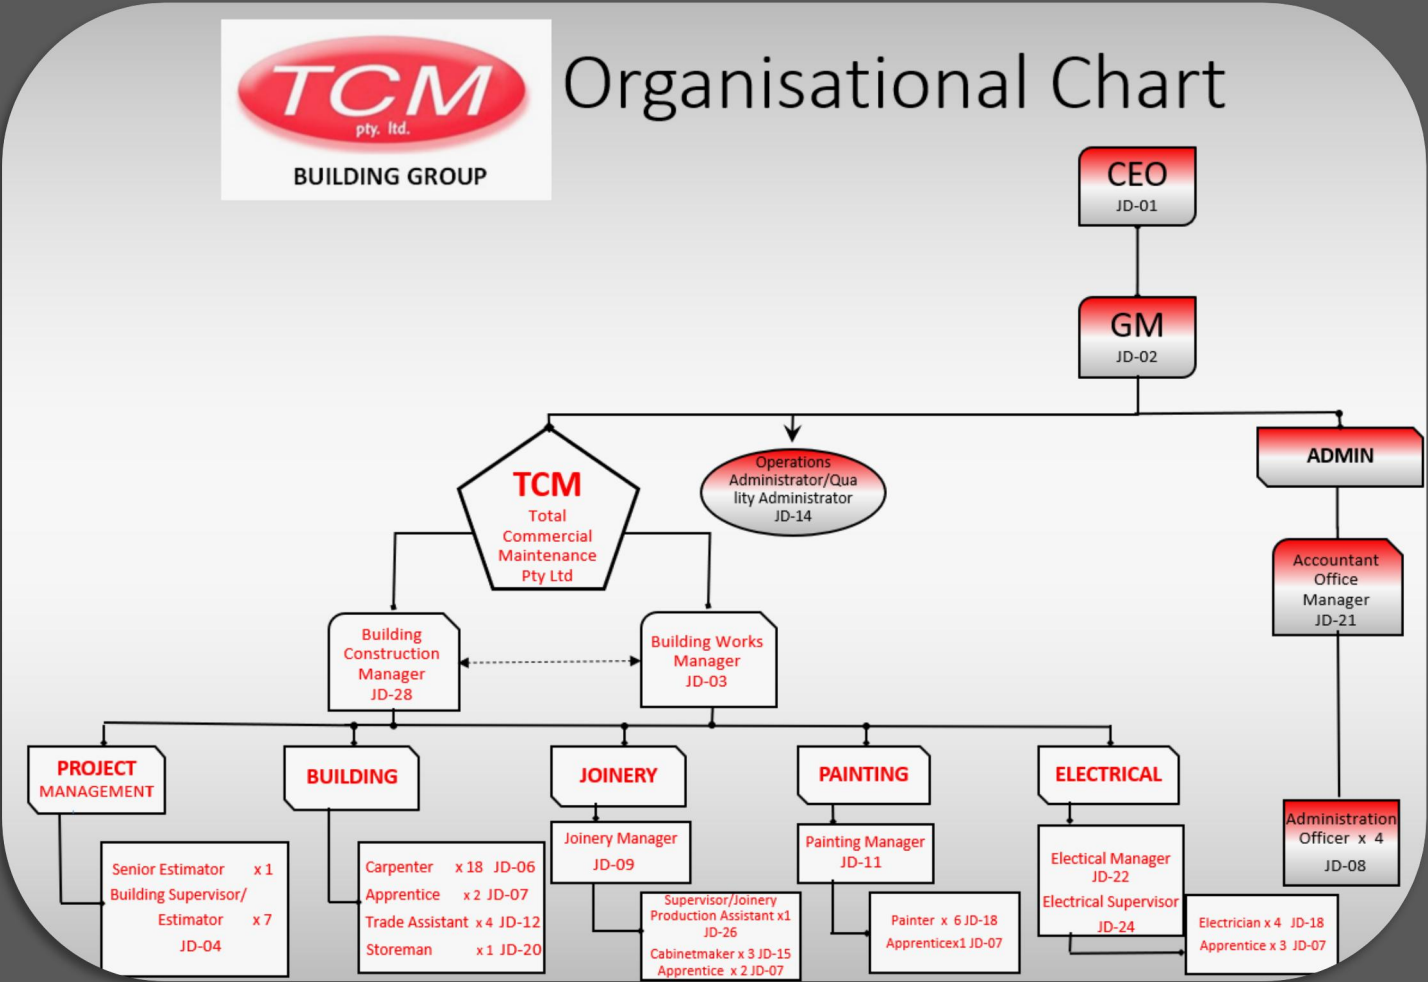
TCM
pty. ltd.
BUILDING GROUP

Organisational Chart

CEO
JD-01

GM
JD-02

TCM
Total Commercial Maintenance Pty Ltd

Operations Administrator/Quality Administrator
JD-14

ADMIN

Accountant Office Manager
JD-21

Building Construction Manager
JD-28

Building Works Manager
JD-03

PROJECT MANAGEMENT

Senior Estimator x 1
Building Supervisor/ Estimator x 7
JD-04

BUILDING

Carpenter x 18 JD-06
Apprentice x 2 JD-07
Trade Assistant x 4 JD-12
Storeman x 1 JD-20

JOINERY

Joinery Manager
JD-09

Supervisor/Joinery Production Assistant x1
JD-26
Cabinetmaker x 3 JD-15
Apprentice x 2 JD-07

PAINTING

Painting Manager
JD-11

Painter x 6 JD-18
Apprenticex1 JD-07

ELECTRICAL

Electical Manager
JD-22
Electrical Supervisor
JD-24

Electrician x 4 JD-18
Apprentice x 3 JD-07

Administration Officer x 4
JD-08